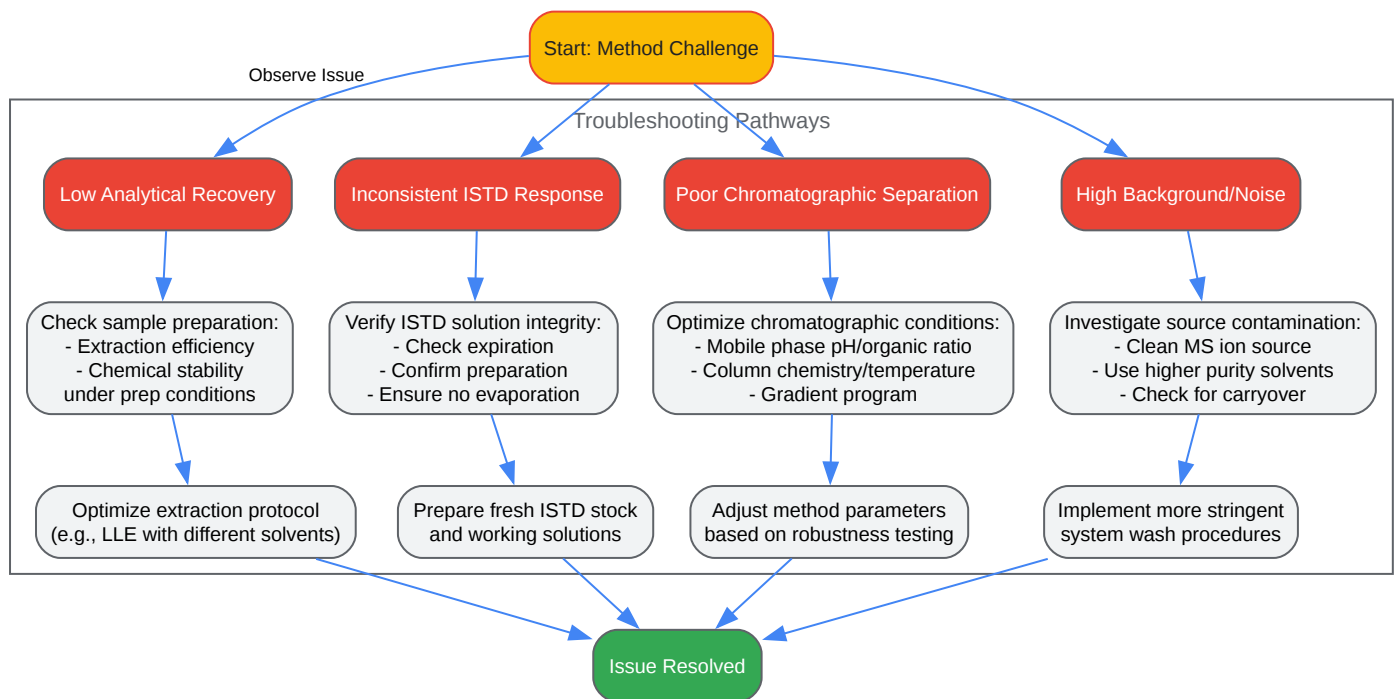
Start: Method Challenge

Observe Issue

Troubleshooting Pathways

Low Analytical Recovery

Inconsistent ISTD Response

Poor Chromatographic Separation

High Background/Noise

Check sample preparation:
- Extraction efficiency
- Chemical stability under prep conditions

Verify ISTD solution integrity:
- Check expiration
- Confirm preparation
- Ensure no evaporation

Optimize chromatographic conditions:
- Mobile phase pH/organic ratio
- Column chemistry/temperature
- Gradient program

Investigate source contamination:
- Clean MS ion source
- Use higher purity solvents
- Check for carryover

Optimize extraction protocol (e.g., LLE with different solvents)

Prepare fresh ISTD stock and working solutions

Adjust method parameters based on robustness testing

Implement more stringent system wash procedures

Issue Resolved